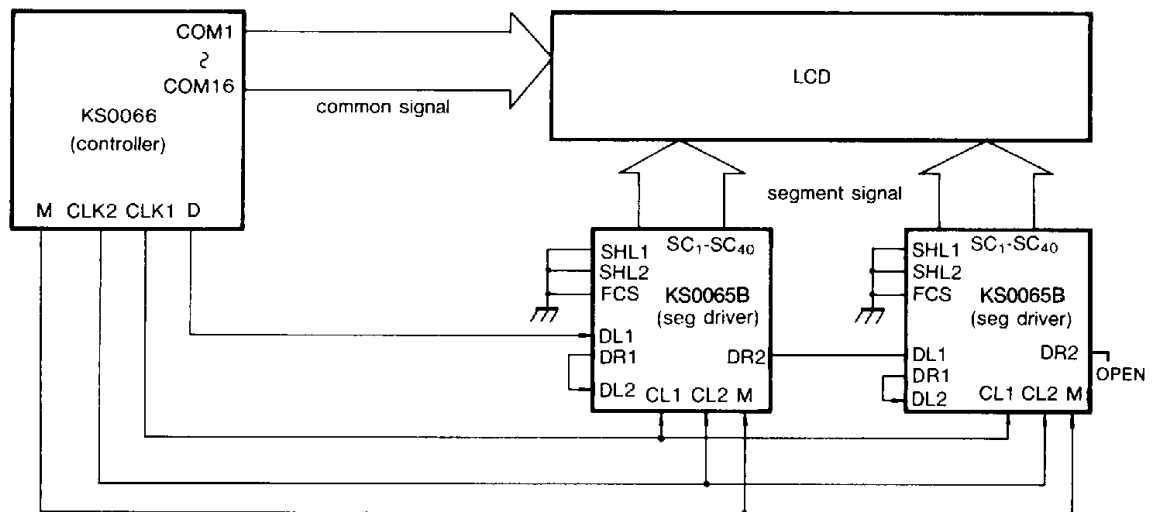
COM1
≀
COM16
KS0066
(controller)
M CLK2 CLK1 D

common signal

LCD

segment signal

SHL1
SHL2
FCS
$SC_1$-$SC_{40}$
KS0065B
(seg driver)
DL1
DR1
DL2
DR2
CL1 CL2 M

SHL1
SHL2
FCS
$SC_1$-$SC_{40}$
KS0065B
(seg driver)
DL1
DR1
DL2
DR2
OPEN
CL1 CL2 M